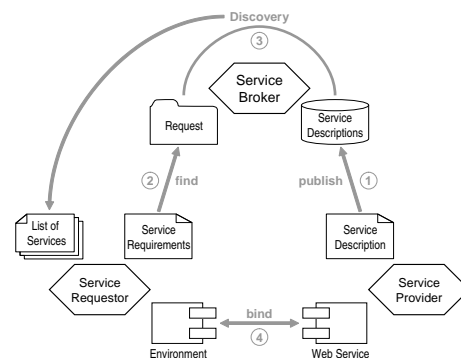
Discovery

3

Service Broker

Request

Service Descriptions

2 find

publish 1

List of Services

Service Requirements

Service Description

Service Requestor

Service Provider

bind

4

Environment

Web Service